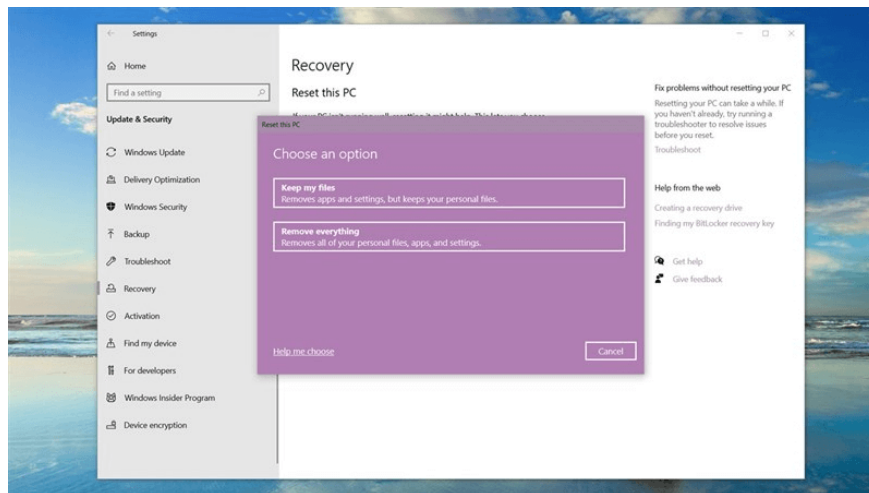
Settings

Home

Find a setting

Update & Security

Windows Update

Delivery Optimization

Windows Security

Backup

Troubleshoot

Recovery

Activation

Find my device

For developers

Windows Insider Program

Device encryption

Recovery

Reset this PC

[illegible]

Reset this PC

Choose an option

Keep my files
Removes apps and settings, but keeps your personal files.

Remove everything
Removes all of your personal files, apps, and settings.

Help me choose

Cancel

Fix problems without resetting your PC

Resetting your PC can take a while. If you haven't already, try running a troubleshooter to resolve issues before you reset.

Troubleshoot

Help from the web

Creating a recovery drive

Finding my BitLocker recovery key

Get help

Give feedback